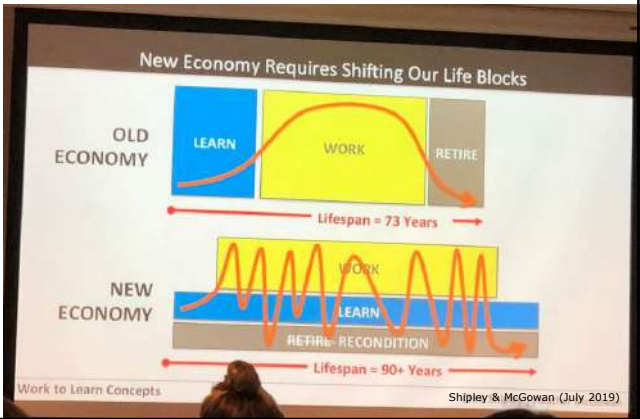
New Economy Requires Shifting Our Life Blocks

OLD ECONOMY

LEARN

WORK

RETIRE

Lifespan = 73 Years

NEW ECONOMY

WORK

LEARN

RETIRE RECONDITION

Lifespan = 90+ Years

Work to Learn Concepts

Shipley & McGowan (July 2019)